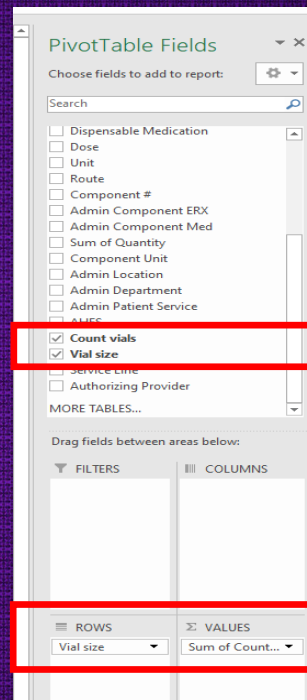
PivotTable Fields

Choose fields to add to report:

Search

Dispensable Medication
Dose
Unit
Route
Component #
Admin Component ERX
Admin Component Med
Sum of Quantity
Component Unit
Admin Location
Admin Department
Admin Patient Service
AHFS
Count vials
Vial size
Service Line
Authorizing Provider
MORE TABLES...

Drag fields between areas below:

FILTERS
COLUMNS

ROWS
VALUES
Vial size
Sum of Count...